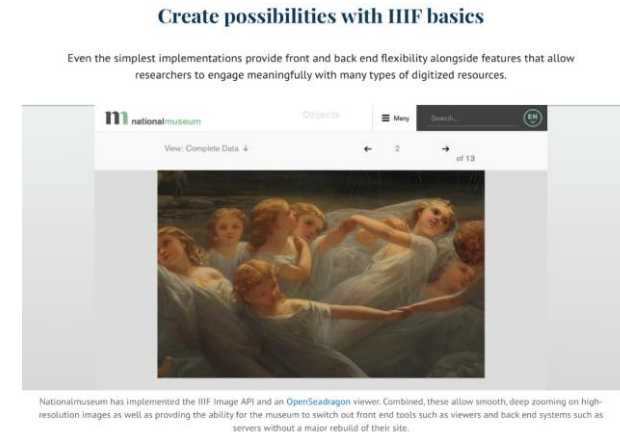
Create possibilities with IIIF basics

Even the simplest implementations provide front and back end flexibility alongside features that allow researchers to engage meaningfully with many types of digitized resources.

m nationalmuseum

Objects

Meny

Search...

EN

View: Complete Data ↓

← 2 →

of 13

Nationalmuseum has implemented the IIIF Image API and an OpenSeadragon viewer. Combined, these allow smooth, deep zooming on high-resolution images as well as provding the ability for the museum to switch out front end tools such as viewers and back end systems such as servers without a major rebuild of their site.